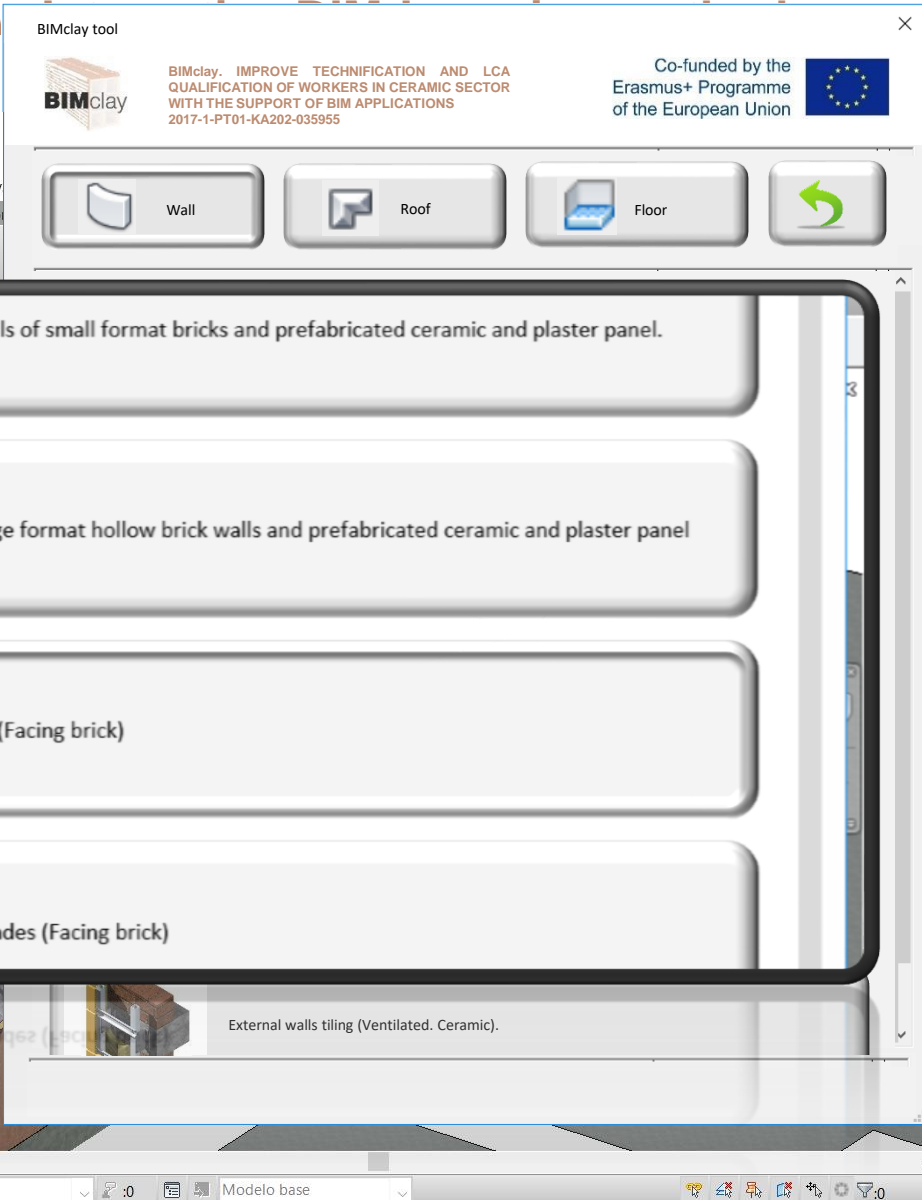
BIMclay tool

BIMclay

BIMclay. IMPROVE TECHNIFICATION AND LCA QUALIFICATION OF WORKERS IN CERAMIC SECTOR WITH THE SUPPORT OF BIM APPLICATIONS 2017-1-PT01-KA202-035955

Co-funded by the Erasmus+ Programme of the European Union

Wall

Roof

Floor

ls of small format bricks and prefabricated ceramic and plaster panel.

ge format hollow brick walls and prefabricated ceramic and plaster panel

(Facing brick)

ndes (Facing brick)

External walls tiling (Ventilated. Ceramic).

:0

Modelo base

:0